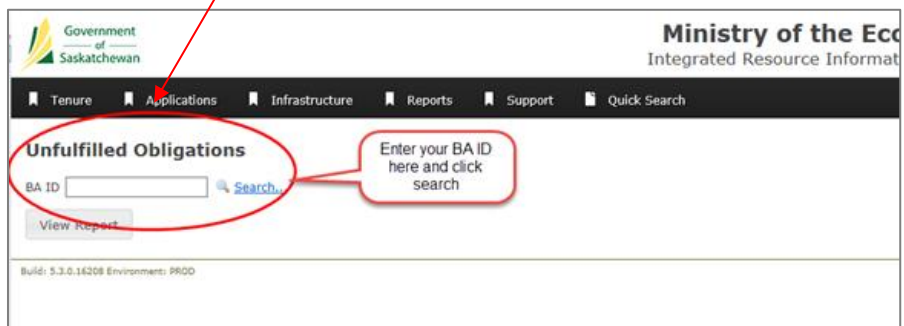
Government
— of —
Saskatchewan

Ministry of the Eco
Integrated Resource Informat

Tenure Applications Infrastructure Reports Support Quick Search

Unfulfilled Obligations

BA ID Search...

View Report

Enter your BA ID here and click search

Build: 5.3.0.16208 Environment: PROD